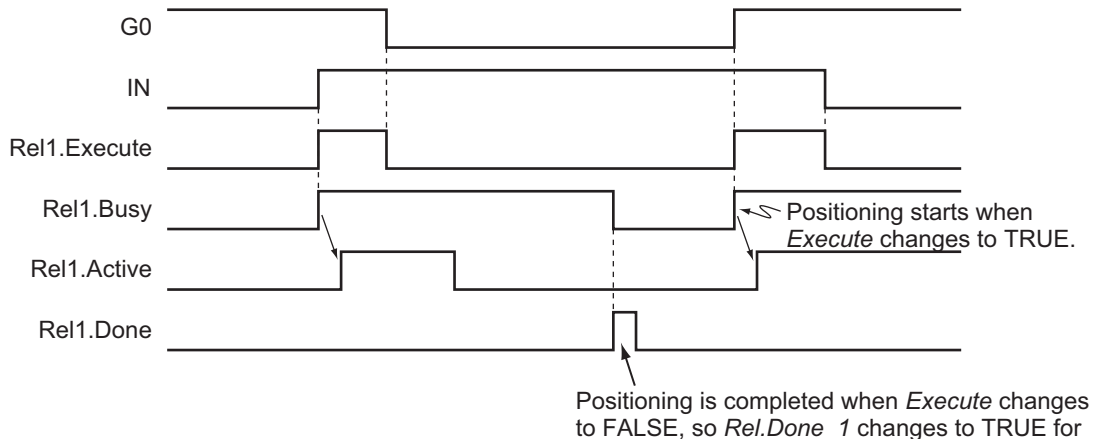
G0

IN

Rel1.Execute

Rel1.Busy

Rel1.Active

Rel1.Done

Positioning starts when *Execute* changes to TRUE.

Positioning is completed when *Execute* changes to FALSE, so *Rel.Done 1* changes to TRUE for